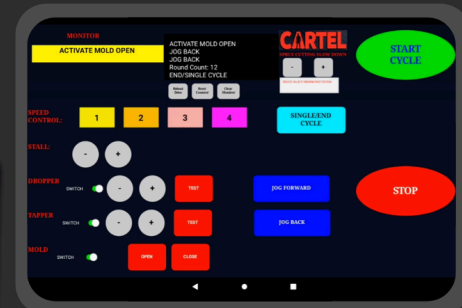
MONITOR

ACTIVATE MOLD OPEN

ACTIVATE MOLD OPEN
JOG BACK
JOG BACK
Round Count: 12
END/SINGLE CYCLE

Reboot Slave

Reset Counter

Clear Monitor

CARTEL

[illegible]

-

+

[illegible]

START CYCLE

SPEED CONTROL:

1

2

3

4

SINGLE/END CYCLE

STALL:

-

+

DROPPER

SWITCH

-

+

TEST

JOG FORWARD

STOP

TAPPER

SWITCH

-

+

TEST

JOG BACK

MOLD

SWITCH

OPEN

CLOSE